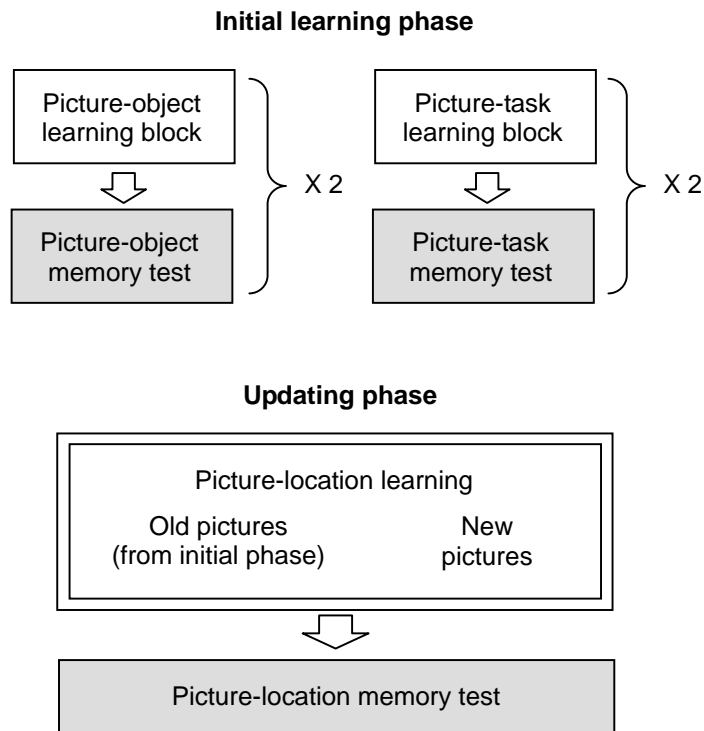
**Initial learning phase**

Picture-object learning block

Picture-object memory test

X 2

Picture-task learning block

Picture-task memory test

X 2

**Updating phase**

Picture-location learning

Old pictures (from initial phase)

New pictures

Picture-location memory test